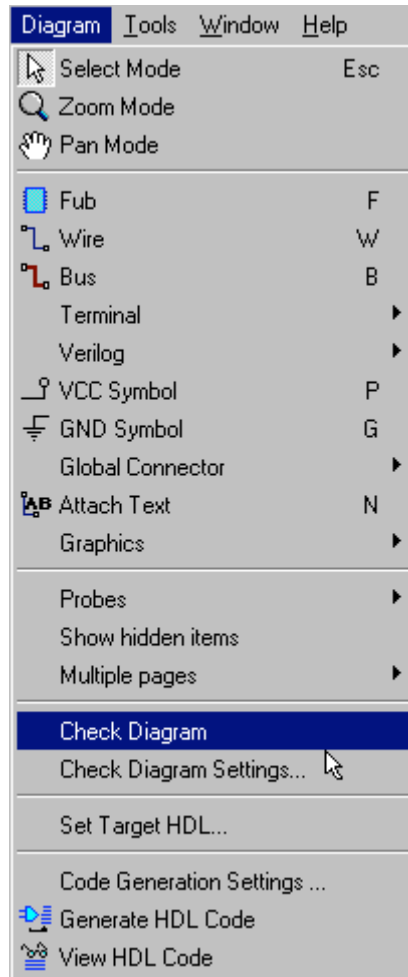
Diagram Tools Window Help

Select Mode Esc
Zoom Mode
Pan Mode

Fub F
Wire W
Bus B
Terminal
Verilog
VCC Symbol P
GND Symbol G
Global Connector
AB Attach Text N
Graphics

Probes
Show hidden items
Multiple pages

Check Diagram
Check Diagram Settings...

Set Target HDL...

Code Generation Settings ...
Generate HDL Code
View HDL Code